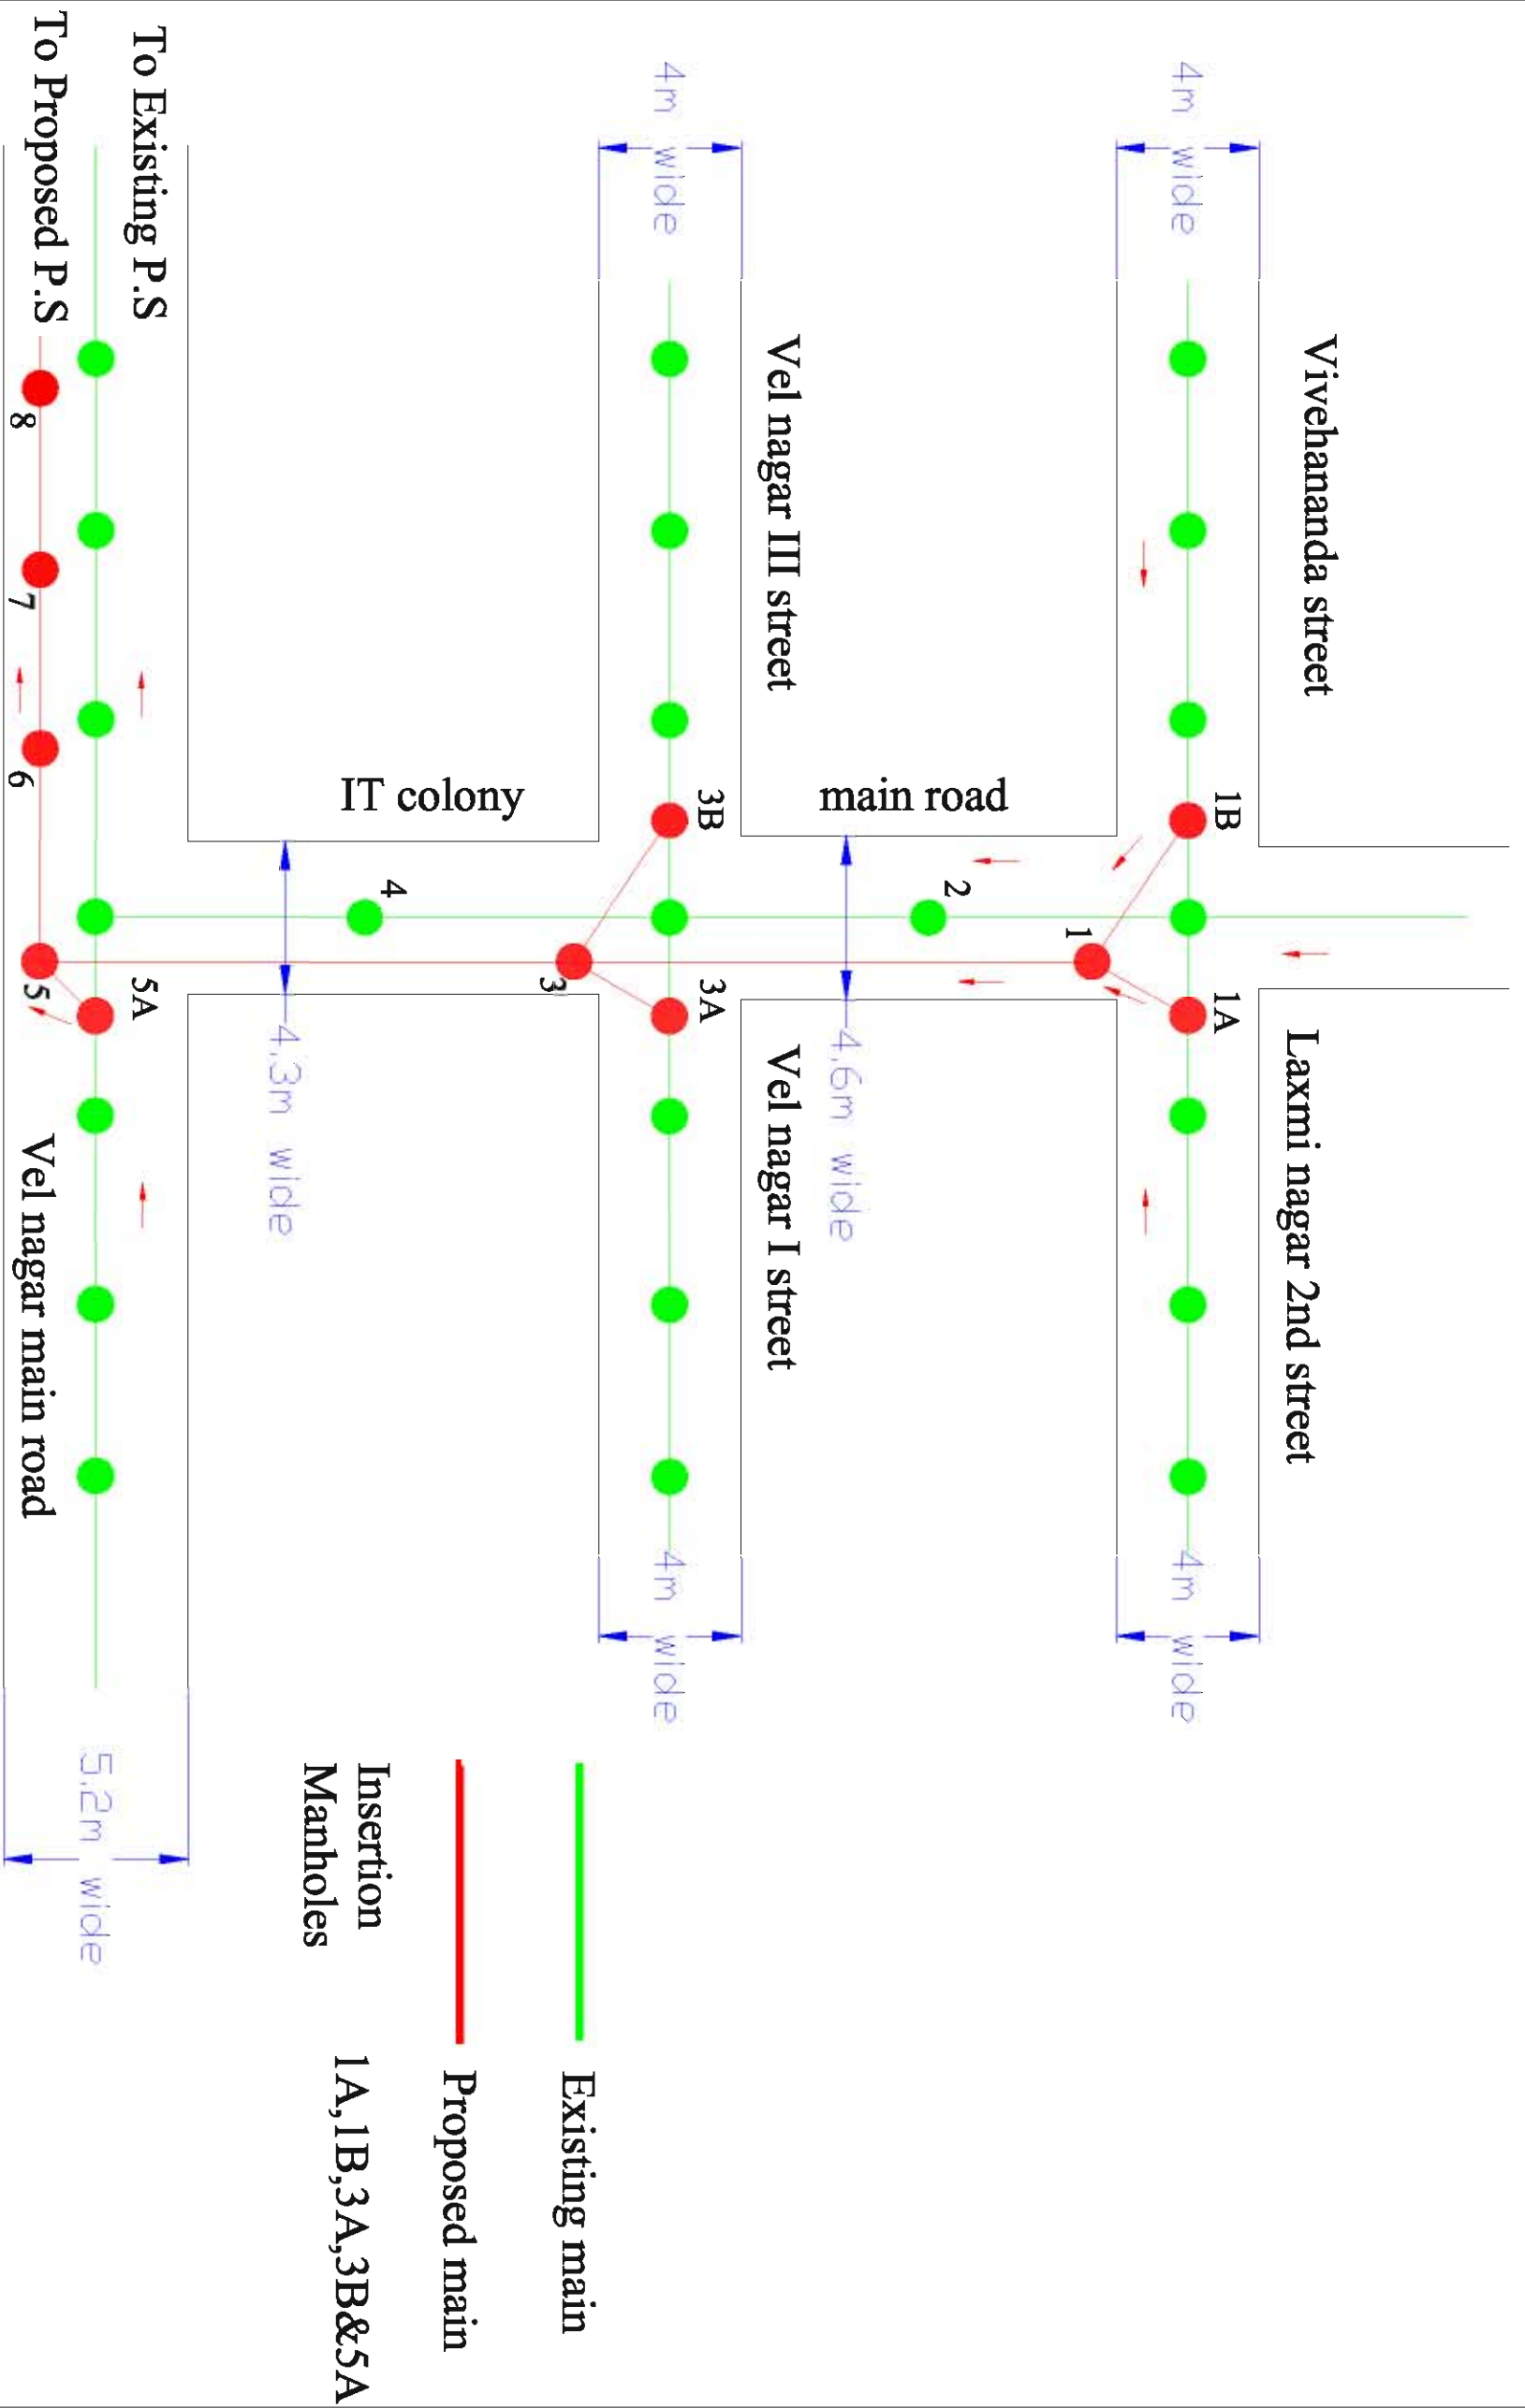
Vivehananda street

4m wide

Vel nagar III street

4m wide

To Existing P.S

To Proposed P.S

8

7

6

IT colony

main road

3B

1B

4

2

1

3

3A

1A

5

5A

4.3m wide

4.6m wide

Laxmi nagar 2nd street

Vel nagar I street

Vel nagar main road

4m wide

4m wide

5.2m wide

Existing main

Proposed main

Insertion Manholes 1A,1B,3A,3B&5A